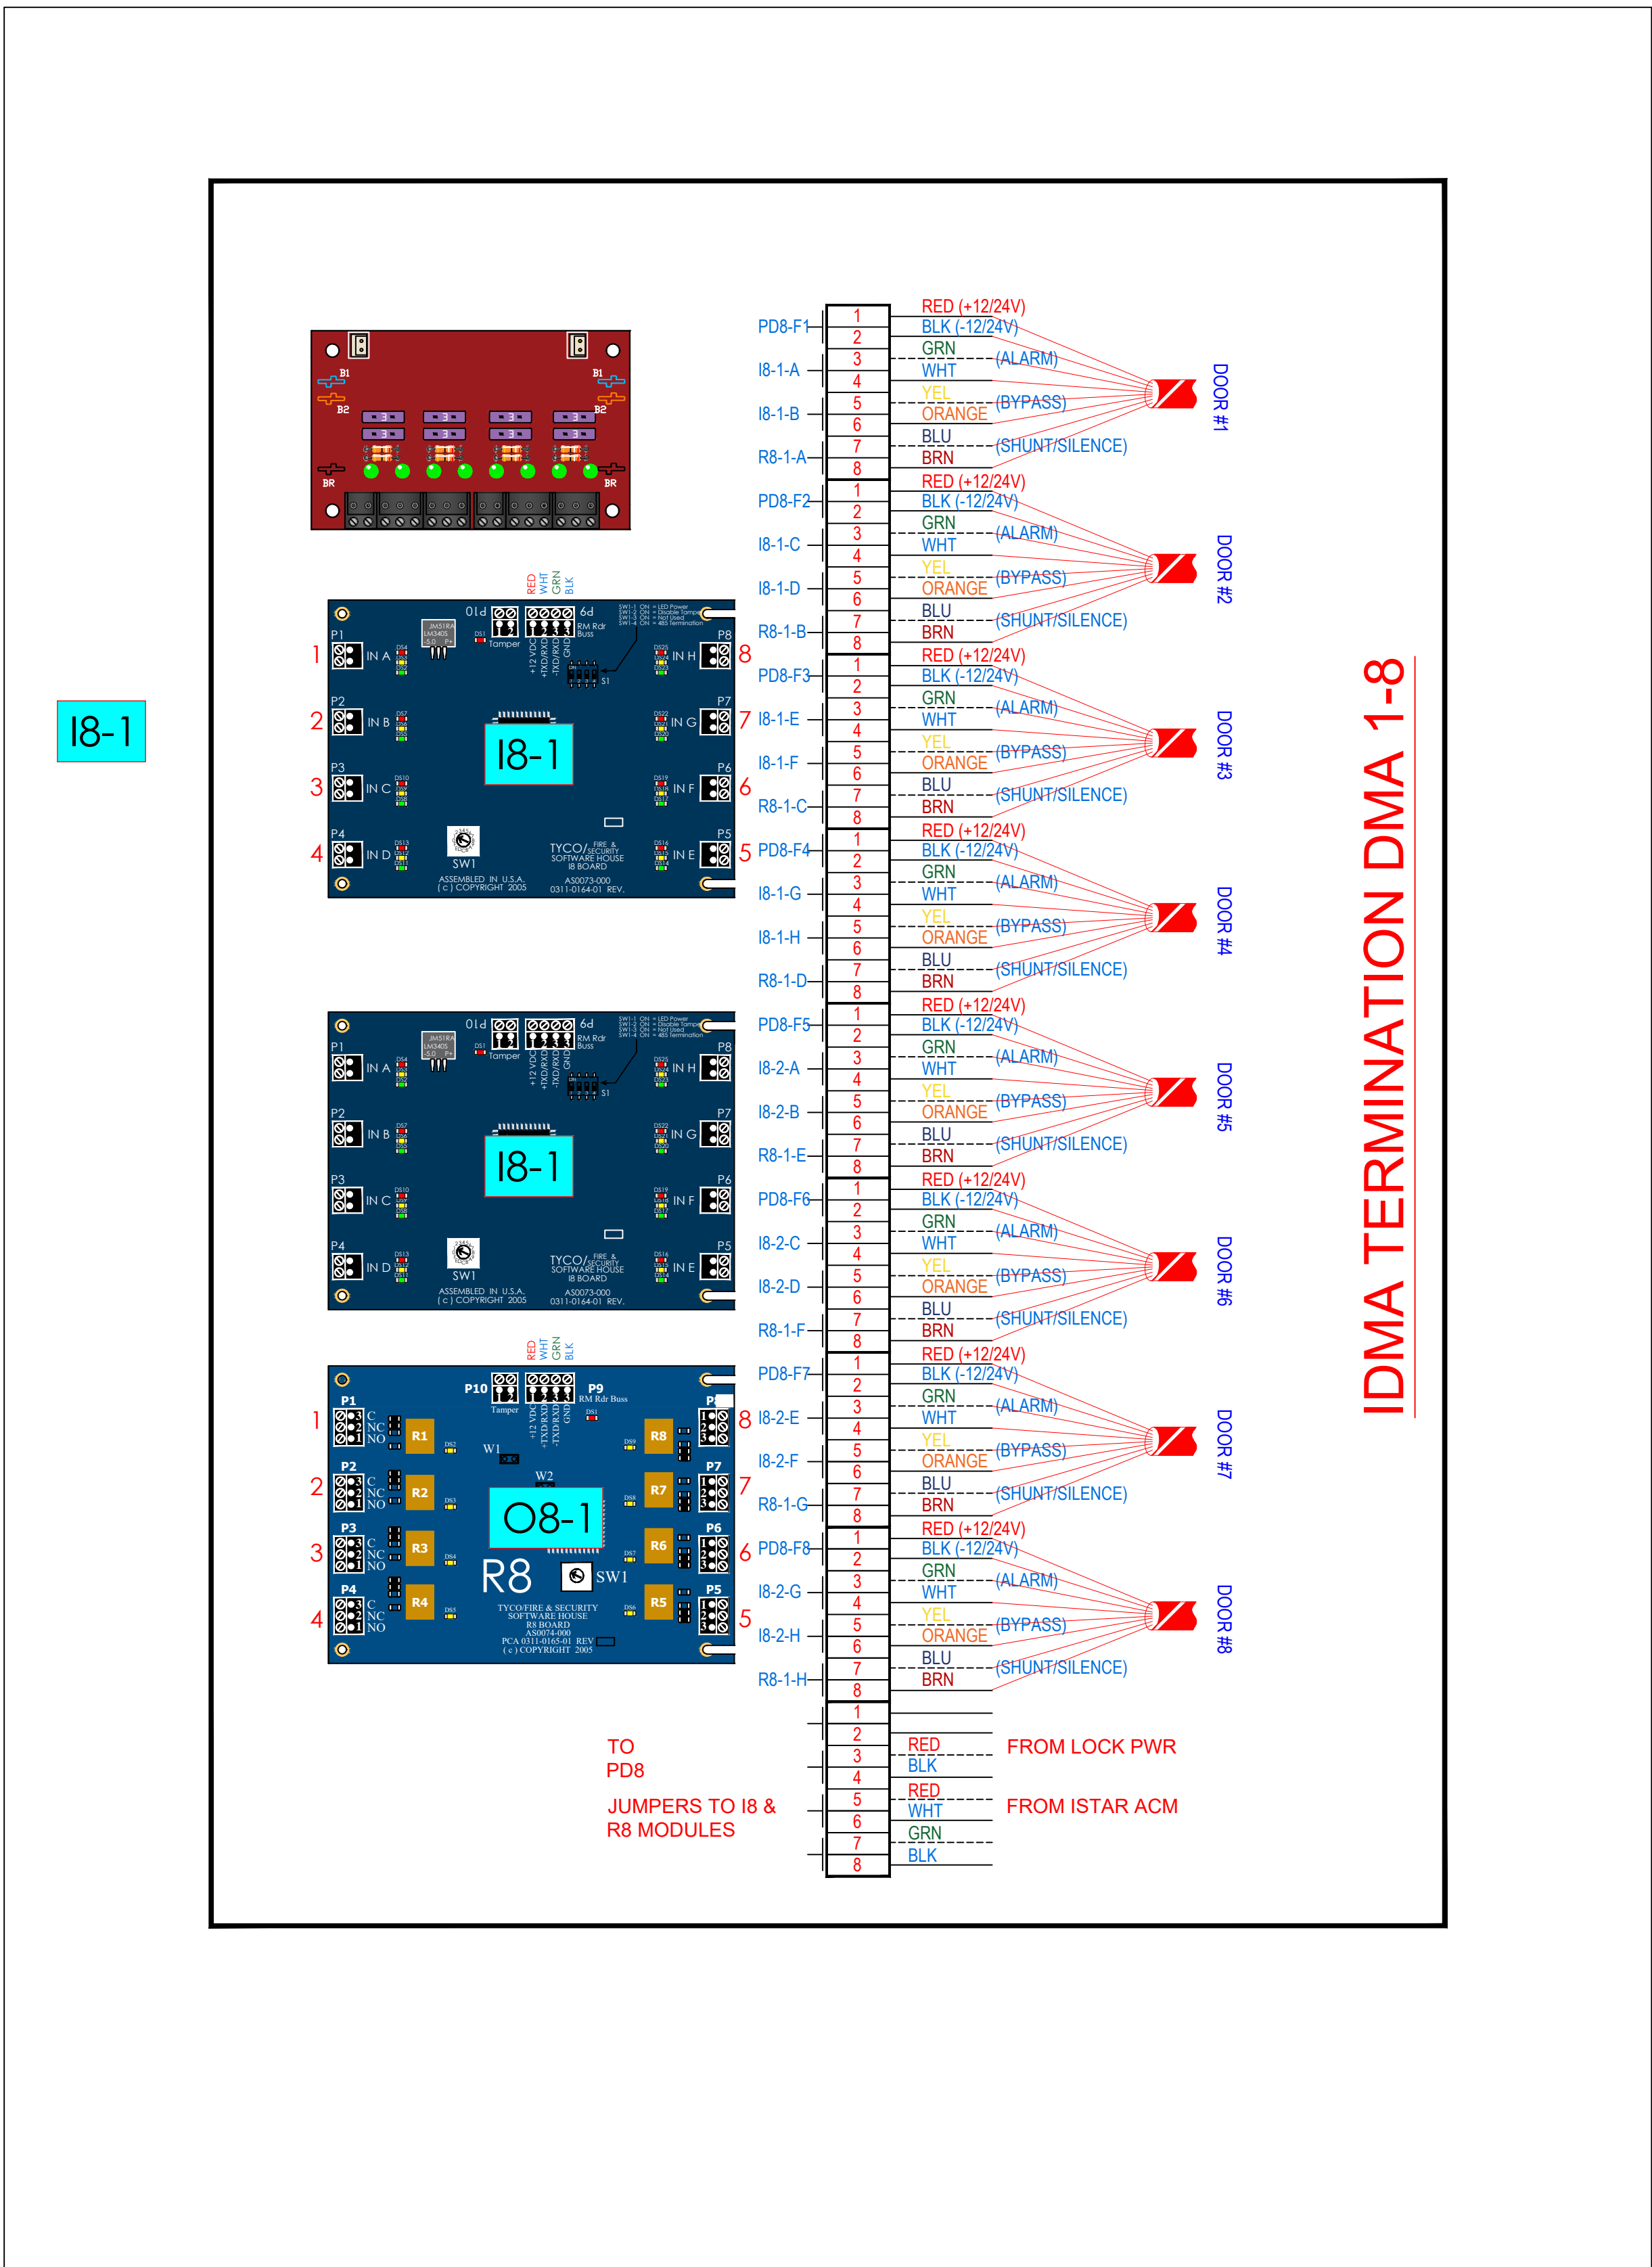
I8-1

B1 B1
B2 B2
BR BR

RED WHT GRN BLK

I8-1

1 P1 IN A
2 P2 IN B
3 P3 IN C
4 P4 IN D
P8 IN H 8
P7 IN G 7
P6 IN F 6
P5 IN E 5

Tamper
RM Rdr Buss
SW1
TYCO/ FIRE & SECURITY SOFTWARE HOUSE I8 BOARD
ASSEMBLED IN U.S.A. (c) COPYRIGHT 2005
AS0073-000 0311-0164-01 REV.

I8-1

P1 IN A
P2 IN B
P3 IN C
P4 IN D
P8 IN H
P7 IN G
P6 IN F
P5 IN E
Tamper
RM Rdr Buss
SW1
TYCO/ FIRE & SECURITY SOFTWARE HOUSE I8 BOARD
ASSEMBLED IN U.S.A. (c) COPYRIGHT 2005
AS0073-000 0311-0164-01 REV.

RED WHT GRN BLK

O8-1
R8

1 P1 C NC NO R1
2 P2 C NC NO R2
3 P3 C NC NO R3
4 P4 C NC NO R4
8 R8 P8
7 R7 P7
6 R6 P6
5 R5 P5
P10 P9 RM Rdr Buss
Tamper
W1 W2
SW1
TYCO/FIRE & SECURITY SOFTWARE HOUSE R8 BOARD AS0074-000 PCA 0311-0165-01 REV (c) COPYRIGHT 2005

PD8-F1 1 RED (+12/24V)
2 BLK (-12/24V)
I8-1-A 3 GRN (ALARM)
4 WHT
I8-1-B 5 YEL (BYPASS)
6 ORANGE
R8-1-A 7 BLU (SHUNT/SILENCE)
8 BRN
DOOR #1

PD8-F2 1 RED (+12/24V)
2 BLK (-12/24V)
I8-1-C 3 GRN (ALARM)
4 WHT
I8-1-D 5 YEL (BYPASS)
6 ORANGE
R8-1-B 7 BLU (SHUNT/SILENCE)
8 BRN
DOOR #2

PD8-F3 1 RED (+12/24V)
2 BLK (-12/24V)
I8-1-E 3 GRN (ALARM)
4 WHT
I8-1-F 5 YEL (BYPASS)
6 ORANGE
R8-1-C 7 BLU (SHUNT/SILENCE)
8 BRN
DOOR #3

PD8-F4 1 RED (+12/24V)
2 BLK (-12/24V)
I8-1-G 3 GRN (ALARM)
4 WHT
I8-1-H 5 YEL (BYPASS)
6 ORANGE
R8-1-D 7 BLU (SHUNT/SILENCE)
8 BRN
DOOR #4

PD8-F5 1 RED (+12/24V)
2 BLK (-12/24V)
I8-2-A 3 GRN (ALARM)
4 WHT
I8-2-B 5 YEL (BYPASS)
6 ORANGE
R8-1-E 7 BLU (SHUNT/SILENCE)
8 BRN
DOOR #5

PD8-F6 1 RED (+12/24V)
2 BLK (-12/24V)
I8-2-C 3 GRN (ALARM)
4 WHT
I8-2-D 5 YEL (BYPASS)
6 ORANGE
R8-1-F 7 BLU (SHUNT/SILENCE)
8 BRN
DOOR #6

PD8-F7 1 RED (+12/24V)
2 BLK (-12/24V)
I8-2-E 3 GRN (ALARM)
4 WHT
I8-2-F 5 YEL (BYPASS)
6 ORANGE
R8-1-G 7 BLU (SHUNT/SILENCE)
8 BRN
DOOR #7

PD8-F8 1 RED (+12/24V)
2 BLK (-12/24V)
I8-2-G 3 GRN (ALARM)
4 WHT
I8-2-H 5 YEL (BYPASS)
6 ORANGE
R8-1-H 7 BLU (SHUNT/SILENCE)
8 BRN
DOOR #8

1
2 RED
3 BLK FROM LOCK PWR
4
5 RED
6 WHT FROM ISTAR ACM
7 GRN
8 BLK

TO PD8
JUMPERS TO I8 & R8 MODULES

IDMA TERMINATION DMA 1-8